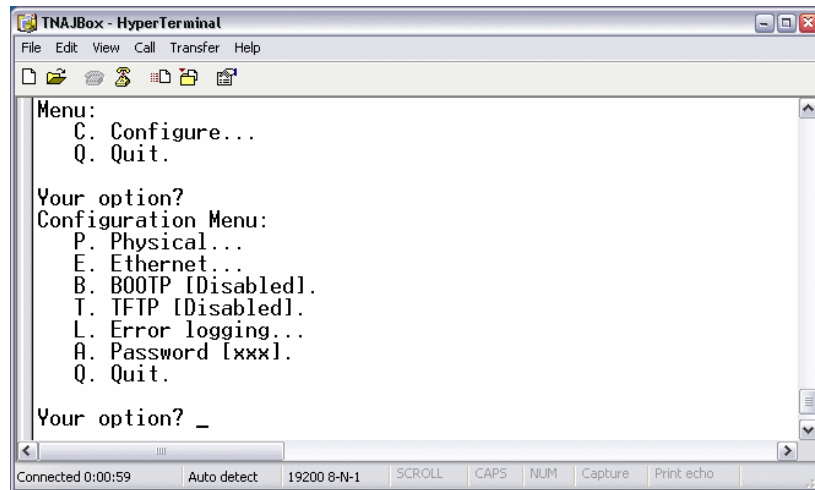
TNAJBox - HyperTerminal

File Edit View Call Transfer Help

Menu:
C. Configure...
Q. Quit.

Your option?
Configuration Menu:
P. Physical...
E. Ethernet...
B. BOOTP [Disabled].
T. TFTP [Disabled].
L. Error logging...
A. Password [xxx].
Q. Quit.

Your option? _

Connected 0:00:59 Auto detect 19200 8-N-1 SCROLL CAPS NUM Capture Print echo